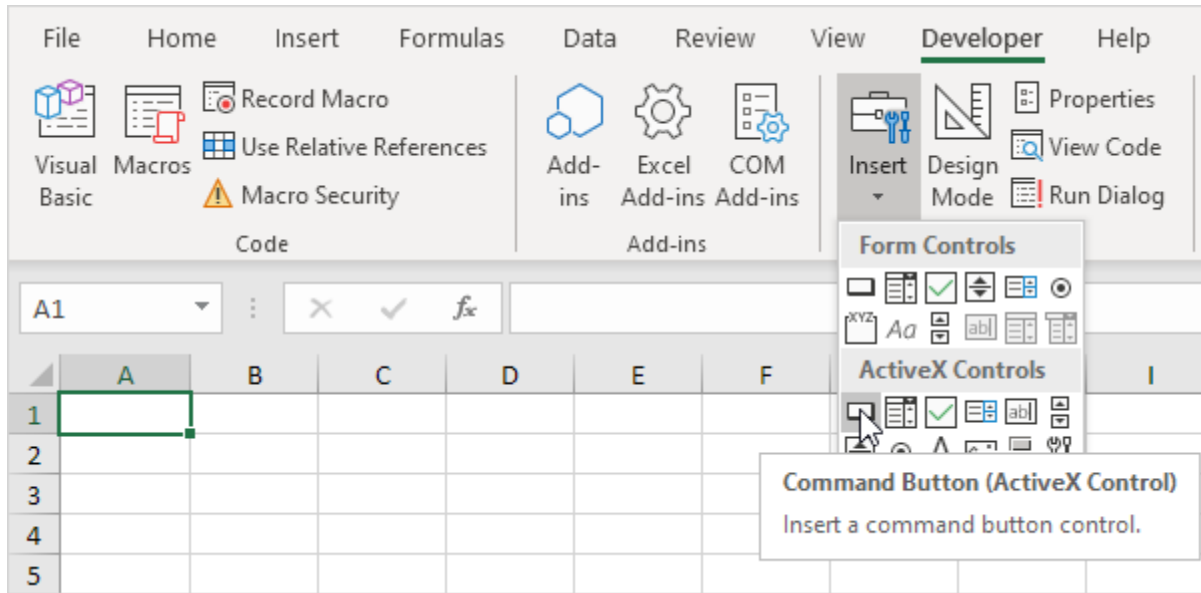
File Home Insert Formulas Data Review View Developer Help

Visual Basic
Macros
Record Macro
Use Relative References
Macro Security
Code

Add-ins
Excel Add-ins
COM Add-ins
Add-ins

Insert
Design Mode
Properties
View Code
Run Dialog

Form Controls

XYZ Aa ab|

ActiveX Controls

ab|

A1
$f_x$

| | A | B | C | D | E | F | | I |
|---|---|---|---|---|---|---|---|---|
| 1 | | | | | | | | |
| 2 | | | | | | | | |
| 3 | | | | | | | | |
| 4 | | | | | | | | |
| 5 | | | | | | | | |

Command Button (ActiveX Control)
Insert a command button control.